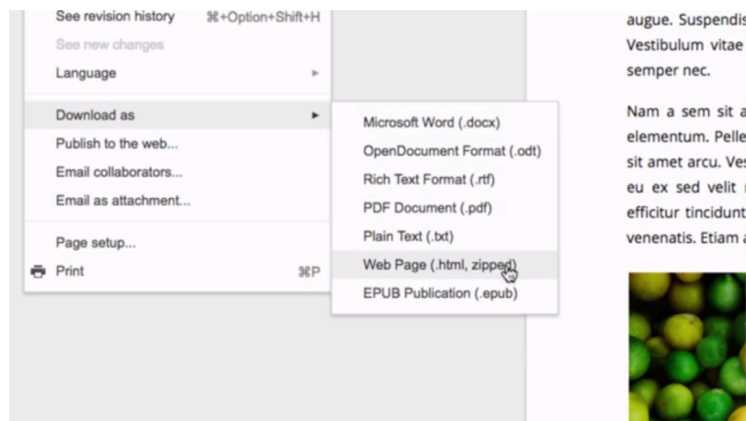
See revision history ⌘+Option+Shift+H
See new changes
Language
Download as
Publish to the web...
Email collaborators...
Email as attachment...
Page setup...
Print ⌘P

Microsoft Word (.docx)
OpenDocument Format (.odt)
Rich Text Format (.rtf)
PDF Document (.pdf)
Plain Text (.txt)
Web Page (.html, zipped)
EPUB Publication (.epub)

augue. Suspendis
Vestibulum vitae
semper nec.

Nam a sem sit a
elementum. Pelle
sit amet arcu. Ves
eu ex sed velit
efficitur tincidunt
venenatis. Etiam a